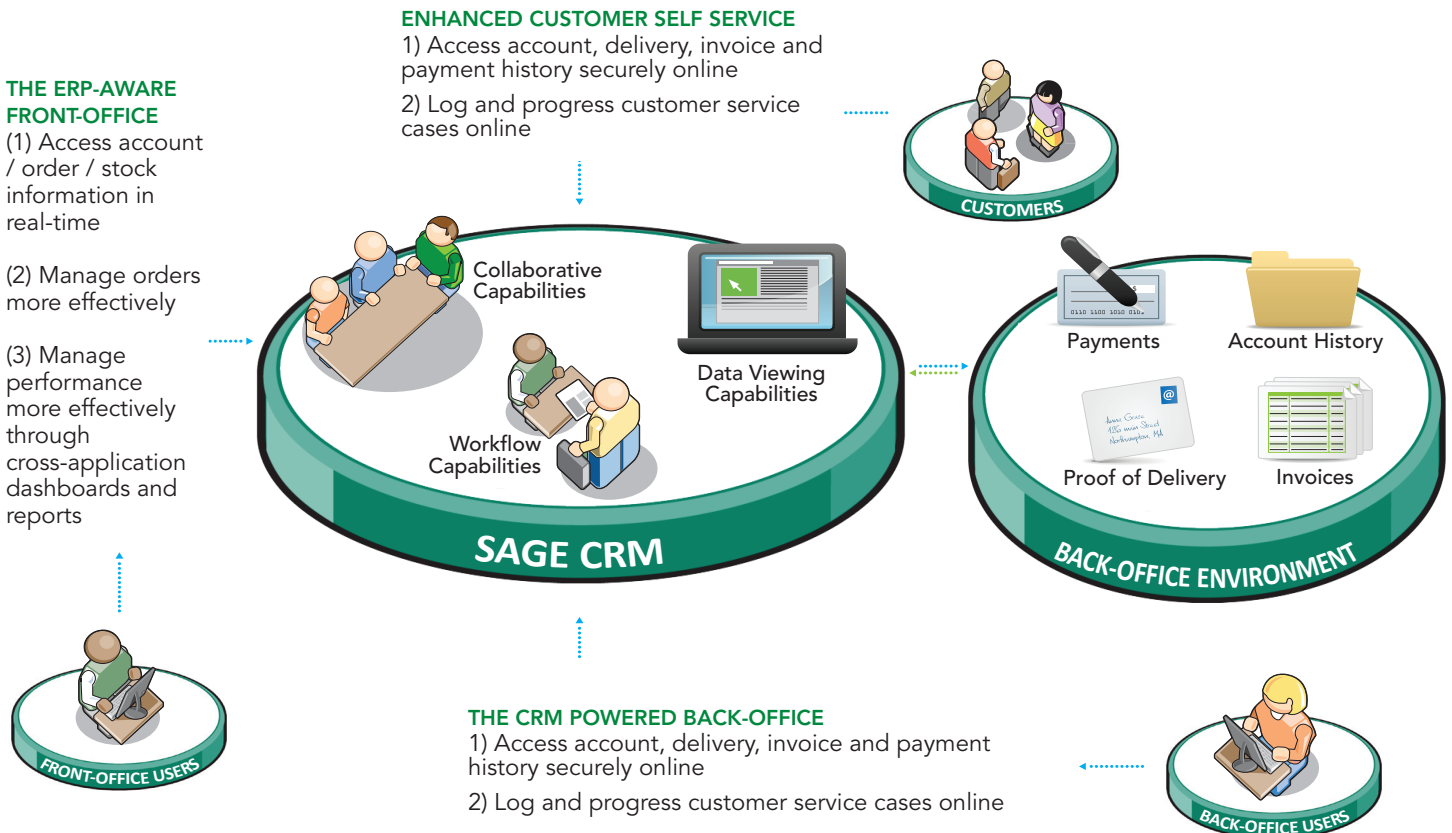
ENHANCED CUSTOMER SELF SERVICE
1) Access account, delivery, invoice and payment history securely online
2) Log and progress customer service cases online

THE ERP-AWARE FRONT-OFFICE
(1) Access account / order / stock information in real-time

(2) Manage orders more effectively

(3) Manage performance more effectively through cross-application dashboards and reports

CUSTOMERS

Collaborative Capabilities

Data Viewing Capabilities

Workflow Capabilities

SAGE CRM

Payments

Account History

Proof of Delivery

Invoices

BACK-OFFICE ENVIRONMENT

FRONT-OFFICE USERS

THE CRM POWERED BACK-OFFICE
1) Access account, delivery, invoice and payment history securely online
2) Log and progress customer service cases online

BACK-OFFICE USERS